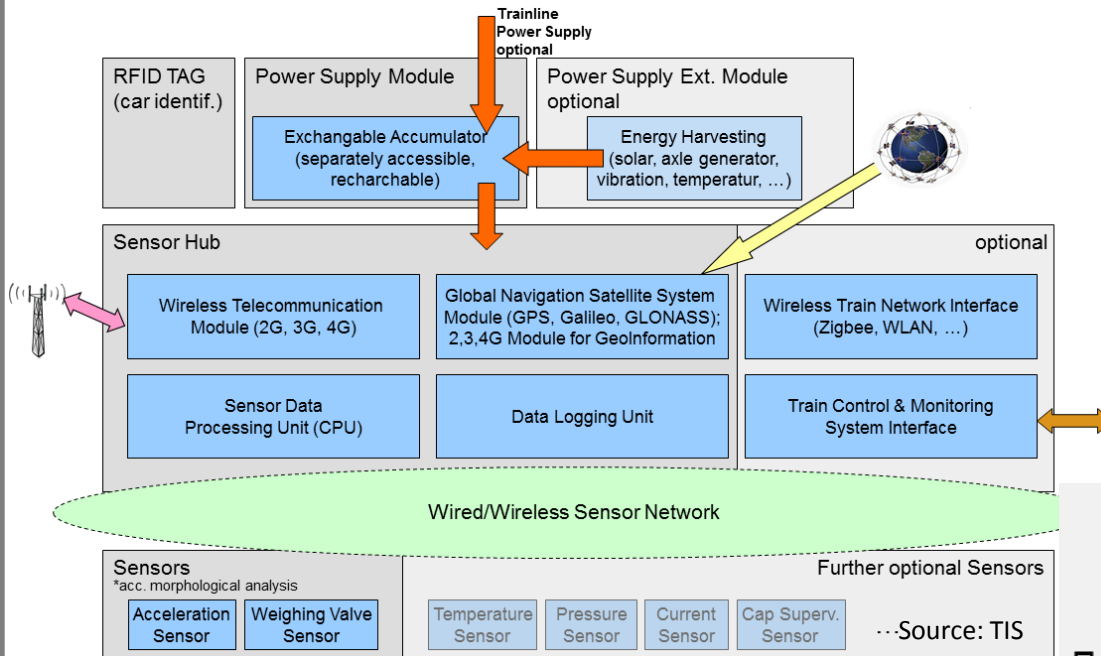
Trainline Power Supply optional

RFID TAG (car identif.)

Power Supply Module

Exchangable Accumulator (separately accessible, recharchable)

Power Supply Ext. Module optional

Energy Harvesting (solar, axle generator, vibration, temperatur, …)

Sensor Hub

optional

Wireless Telecommunication Module (2G, 3G, 4G)

Global Navigation Satellite System Module (GPS, Galileo, GLONASS); 2,3,4G Module for GeoInformation

Wireless Train Network Interface (Zigbee, WLAN, …)

Sensor Data Processing Unit (CPU)

Data Logging Unit

Train Control & Monitoring System Interface

Wired/Wireless Sensor Network

Sensors
*acc. morphological analysis

Acceleration Sensor

Weighing Valve Sensor

Further optional Sensors

Temperature Sensor

Pressure Sensor

Current Sensor

Cap Superv. Sensor

…Source: TIS